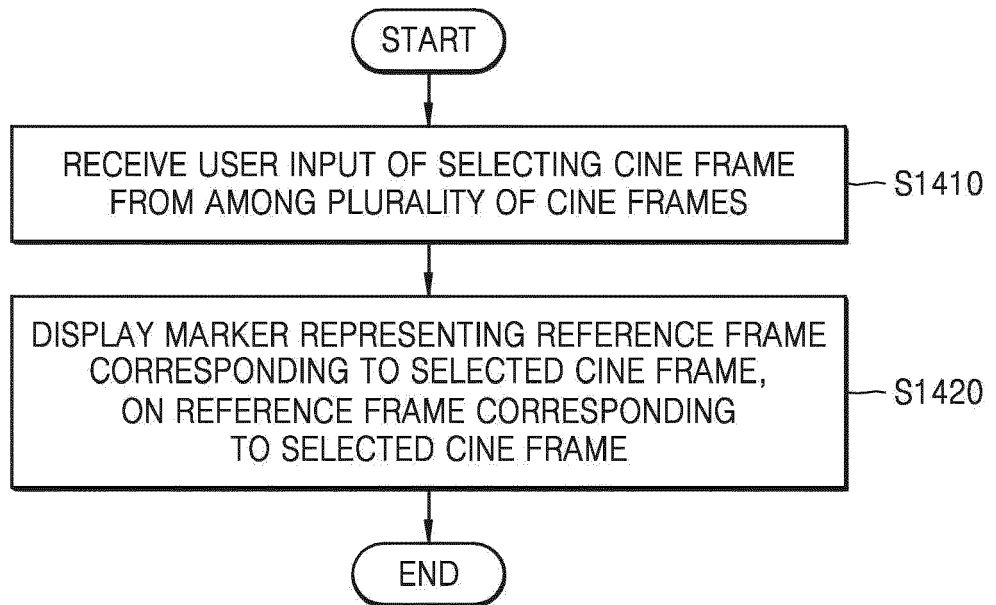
START

RECEIVE USER INPUT OF SELECTING CINE FRAME FROM AMONG PLURALITY OF CINE FRAMES

S1410

DISPLAY MARKER REPRESENTING REFERENCE FRAME CORRESPONDING TO SELECTED CINE FRAME, ON REFERENCE FRAME CORRESPONDING TO SELECTED CINE FRAME

S1420

END